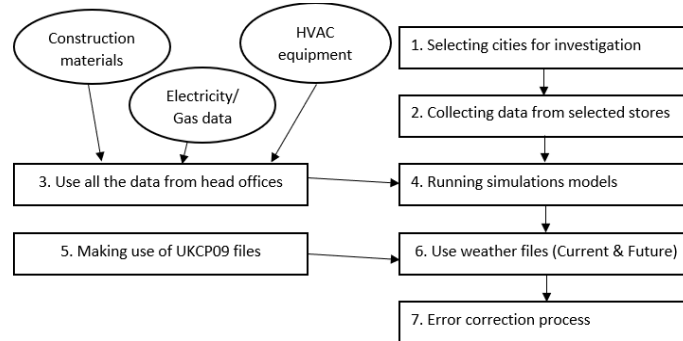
Construction materials

Electricity/ Gas data

HVAC equipment

1. Selecting cities for investigation

2. Collecting data from selected stores

3. Use all the data from head offices

4. Running simulations models

5. Making use of UKCP09 files

6. Use weather files (Current & Future)

7. Error correction process